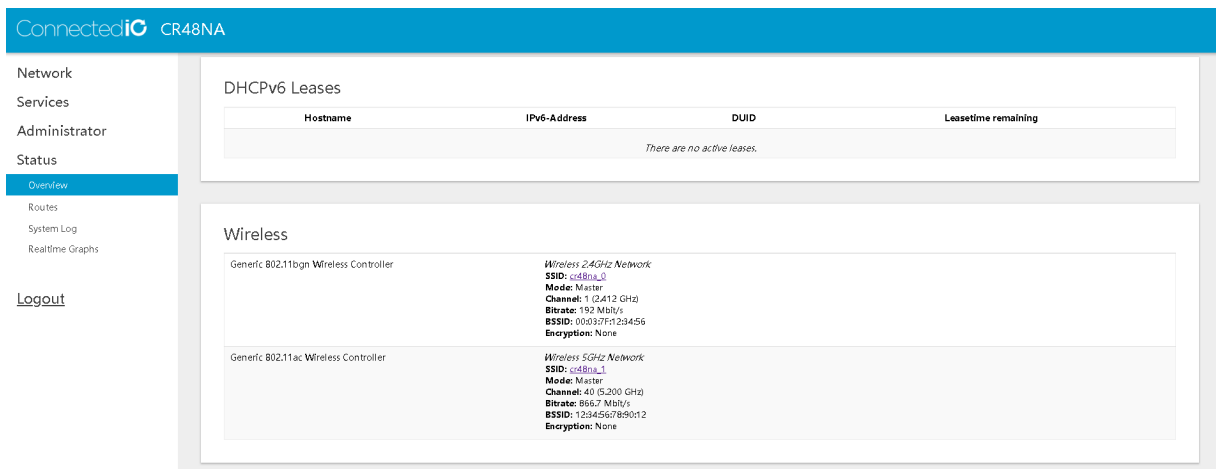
ConnectedIO CR48NA

Network
Services
Administrator
Status
Overview
Routes
System Log
Realtime Graphs

Logout

DHCPv6 Leases

| Hostname | IPv6-Address | DUID | Leasetime remaining |
|---|---|---|---|
| There are no active leases. | | | |

Wireless

| Generic 802.11bgn Wireless Controller | Wireless 2.4GHz Network<br>SSID: cr48na_0<br>Mode: Master<br>Channel: 1 (2.412 GHz)<br>Bitrate: 192 Mbit/s<br>BSSID: 00:03:7F:12:34:56<br>Encryption: None |
|---|---|
| Generic 802.11ac Wireless Controller | Wireless 5GHz Network<br>SSID: cr48na_1<br>Mode: Master<br>Channel: 40 (5.200 GHz)<br>Bitrate: 866.7 Mbit/s<br>BSSID: 12:34:56:78:90:12<br>Encryption: None |